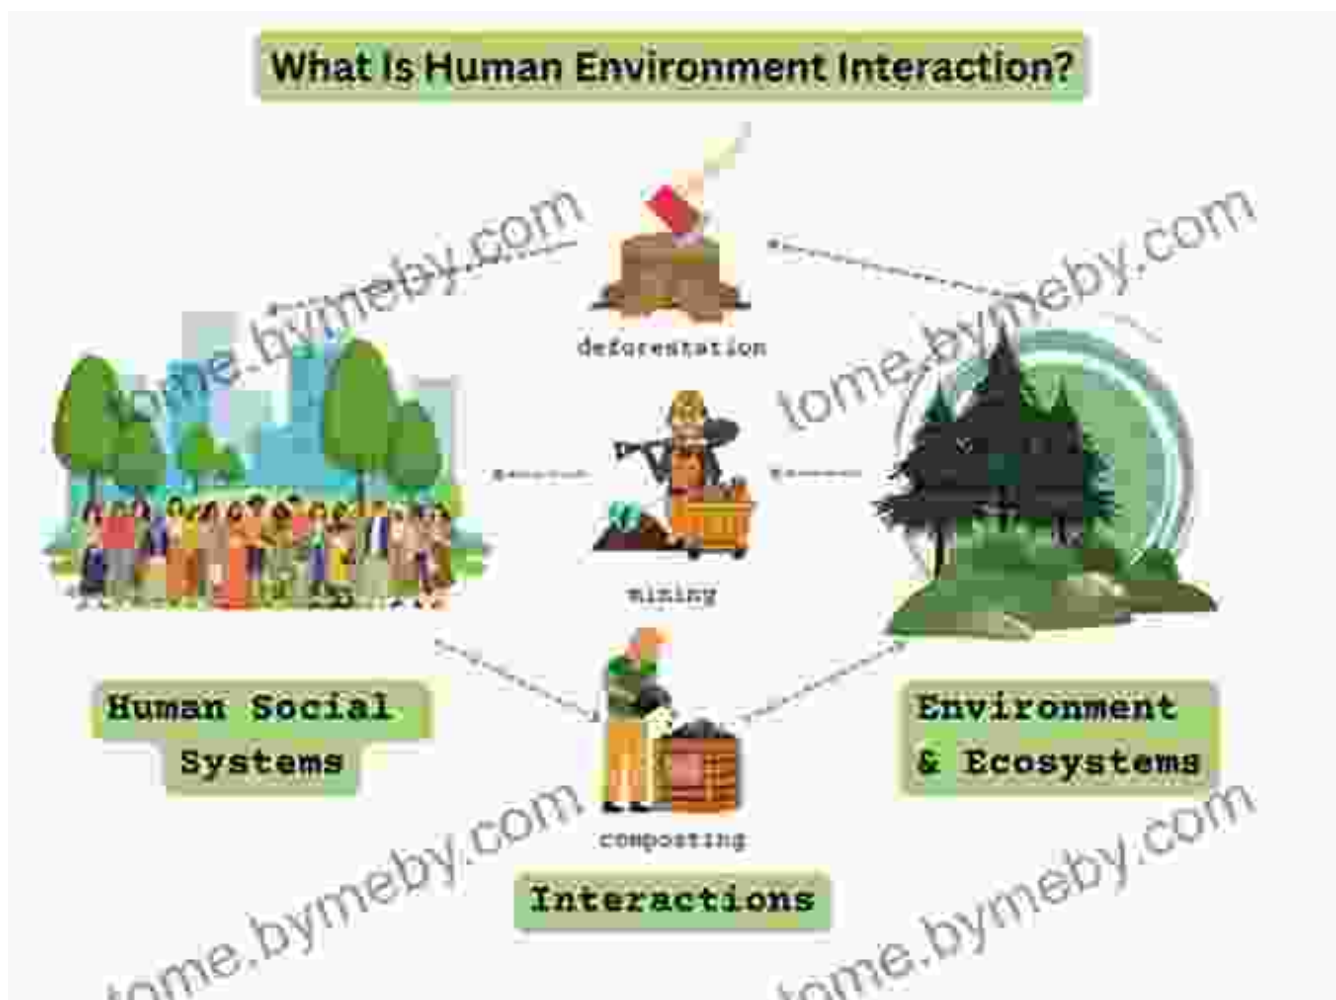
What Is Human Environment Interaction?

tome.bymeby.com

tome.bymeby.com

deforestation

mining

Human Social Systems

Environment & Ecosystems

composting

Interactions

tome.bymeby.com

tome.bymeby.com